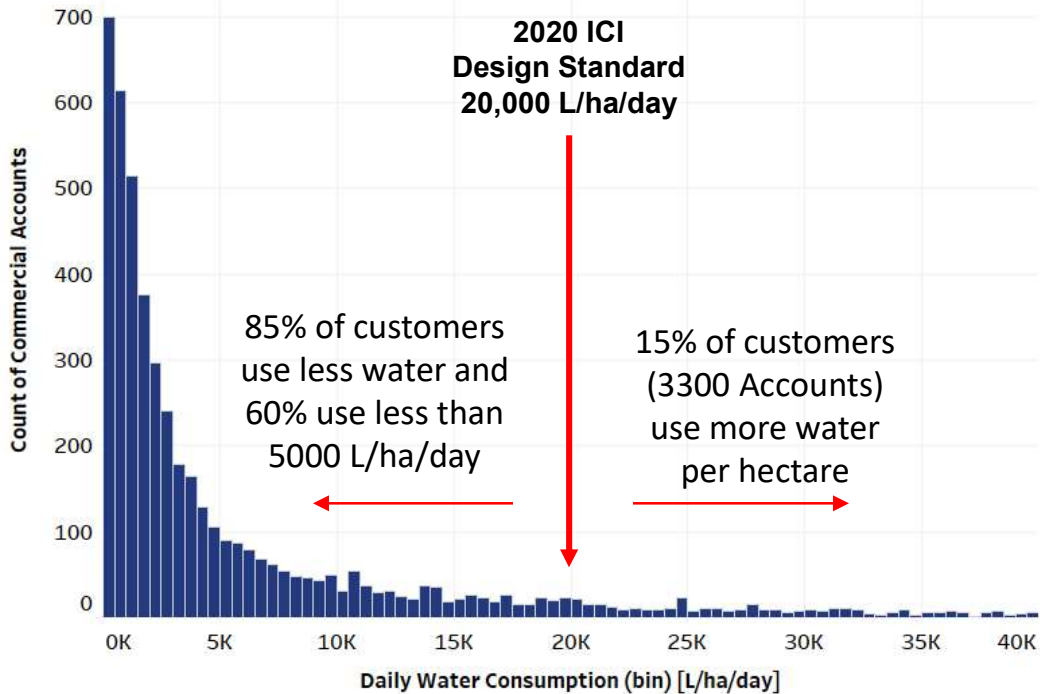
2020 ICI
Design Standard
20,000 L/ha/day

85% of customers use less water and 60% use less than 5000 L/ha/day

15% of customers (3300 Accounts) use more water per hectare

Count of Commercial Accounts

700
600
500
400
300
200
100
0

0K 5K 10K 15K 20K 25K 30K 35K 40K

Daily Water Consumption (bin) [L/ha/day]